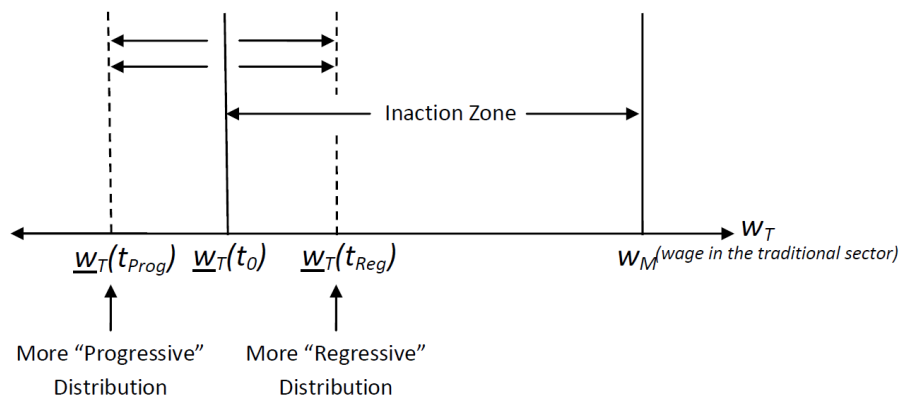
Inaction Zone

$w_T$

$\underline{w}_T(t_{Prog})$ $\underline{w}_T(t_0)$ $\underline{w}_T(t_{Reg})$ $w_M$ (wage in the traditional sector)

More “Progressive” Distribution

More “Regressive” Distribution